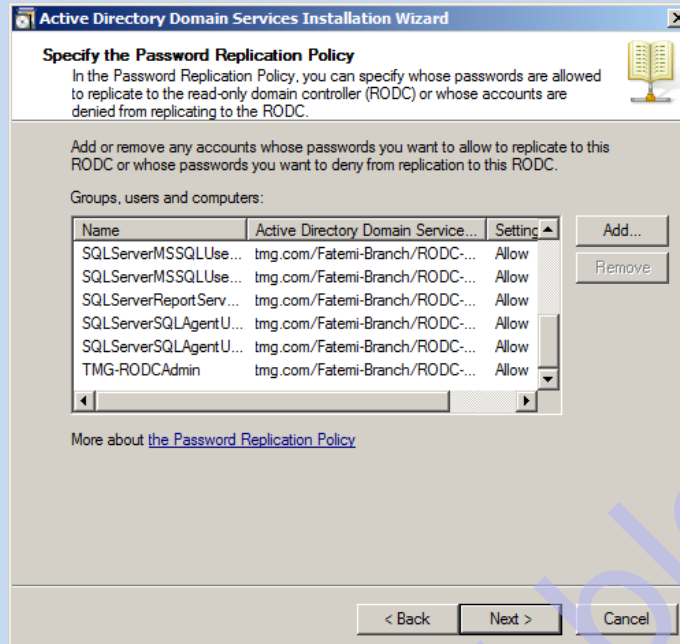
Active Directory Domain Services Installation Wizard

Specify the Password Replication Policy
In the Password Replication Policy, you can specify whose passwords are allowed to replicate to the read-only domain controller (RODC) or whose accounts are denied from replicating to the RODC.

Add or remove any accounts whose passwords you want to allow to replicate to this RODC or whose passwords you want to deny from replication to this RODC.

Groups, users and computers:

| Name | Active Directory Domain Service... | Setting |
|---|---|---|
| SQLServerMSSQLUse... | tmg.com/Fatemi-Branch/RODC-... | Allow |
| SQLServerMSSQLUse... | tmg.com/Fatemi-Branch/RODC-... | Allow |
| SQLServerReportServ... | tmg.com/Fatemi-Branch/RODC-... | Allow |
| SQLServerSQLAgentU... | tmg.com/Fatemi-Branch/RODC-... | Allow |
| SQLServerSQLAgentU... | tmg.com/Fatemi-Branch/RODC-... | Allow |
| TMG-RODCAdmin | tmg.com/Fatemi-Branch/RODC-... | Allow |

Add...
Remove

More about the Password Replication Policy

< Back
Next >
Cancel